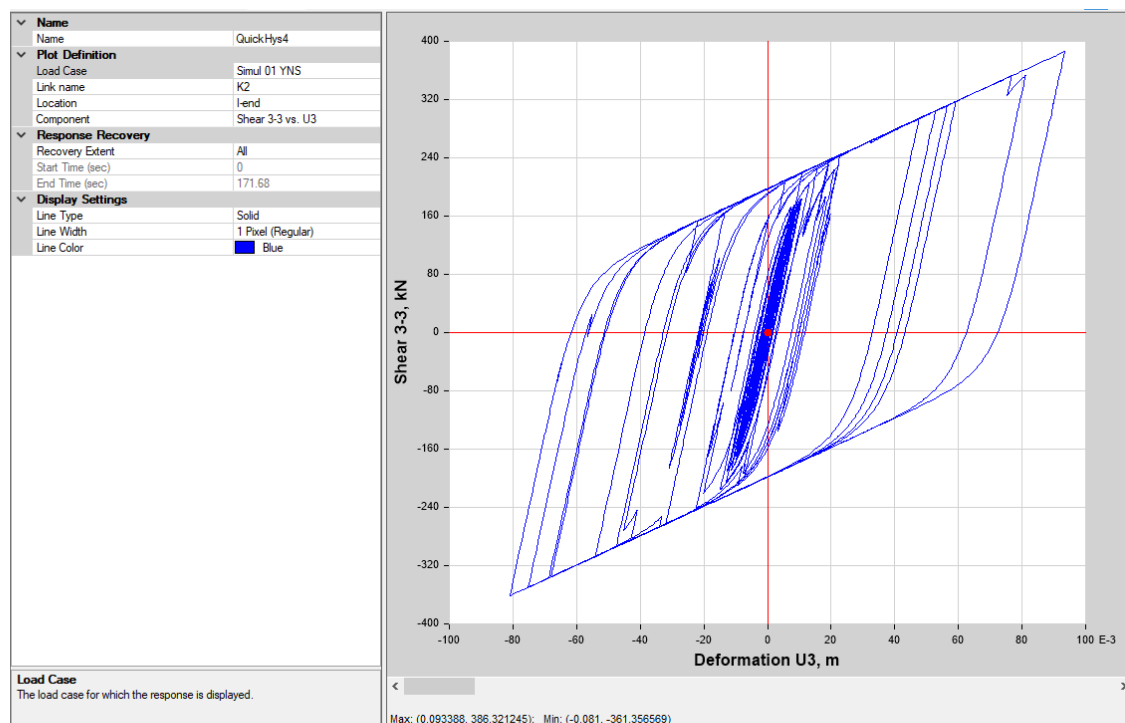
| | |
|---|---|
| **Name** | |
| Name | QuickHys4 |
| **Plot Definition** | |
| Load Case | Simul 01 YNS |
| Link name | K2 |
| Location | I-end |
| Component | Shear 3-3 vs. U3 |
| **Response Recovery** | |
| Recovery Extent | All |
| Start Time (sec) | 0 |
| End Time (sec) | 171.68 |
| **Display Settings** | |
| Line Type | Solid |
| Line Width | 1 Pixel (Regular) |
| Line Color | Blue |

Load Case
The load case for which the response is displayed.

400
320
240
160
80
0
-80
-160
-240
-320
-400

Shear 3-3, kN

-100 -80 -60 -40 -20 0 20 40 60 80 100 E-3

Deformation U3, m

Max: (0.093388, 386.321245); Min: (-0.081, -361.356569)